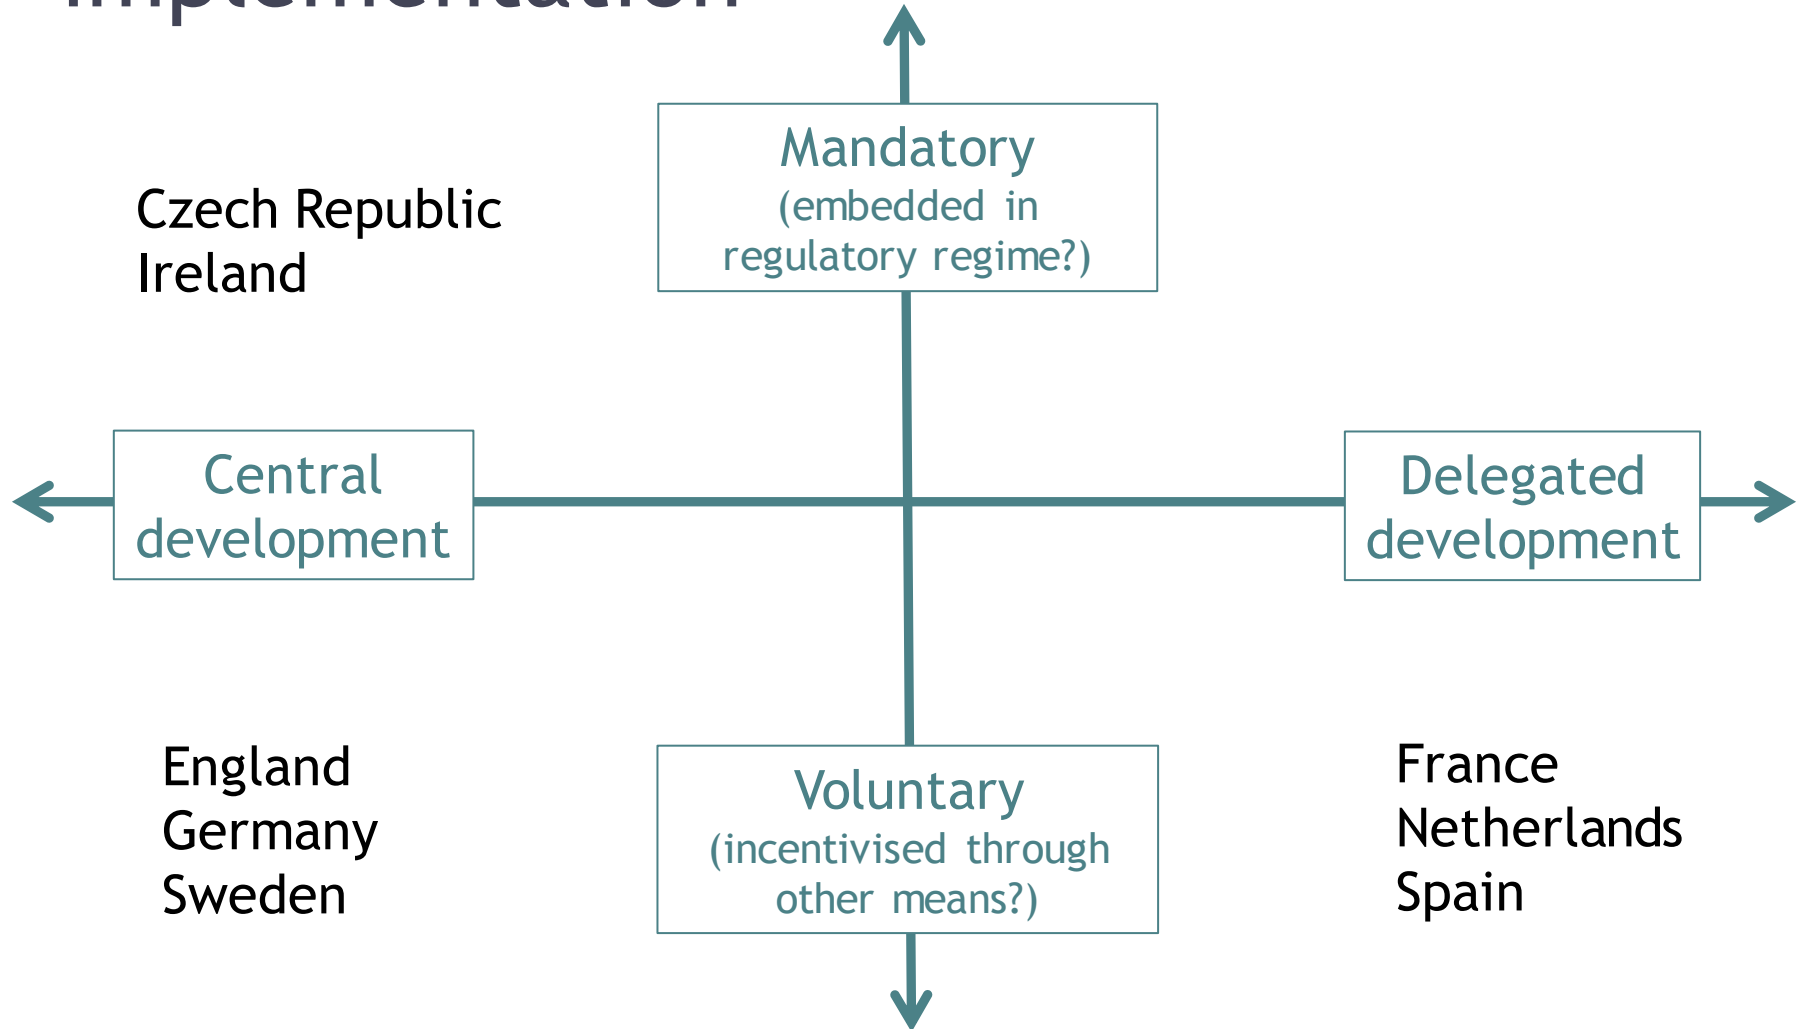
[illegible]

Mandatory
(embedded in regulatory regime?)

Czech Republic
Ireland

Central development

Delegated development

England
Germany
Sweden

Voluntary
(incentivised through other means?)

France
Netherlands
Spain